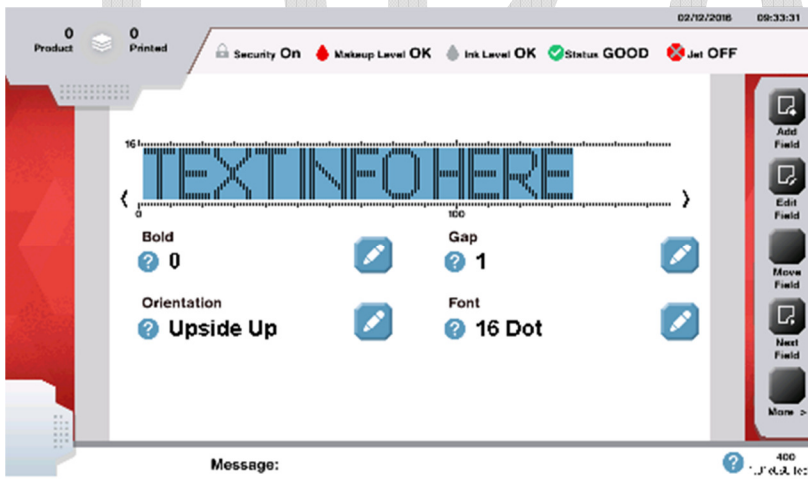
0
Product

0
Printed

02/12/2016 09:33:31

Security On
Makeup Level OK
Ink Level OK
Status GOOD
Jet OFF

16

TEXT INFO HERE

0

100

Bold
0

Gap
1

Orientation
Upside Up

Font
16 Dot

Add Field

Edit Field

Move Field

Next Field

More >

Message:

400
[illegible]